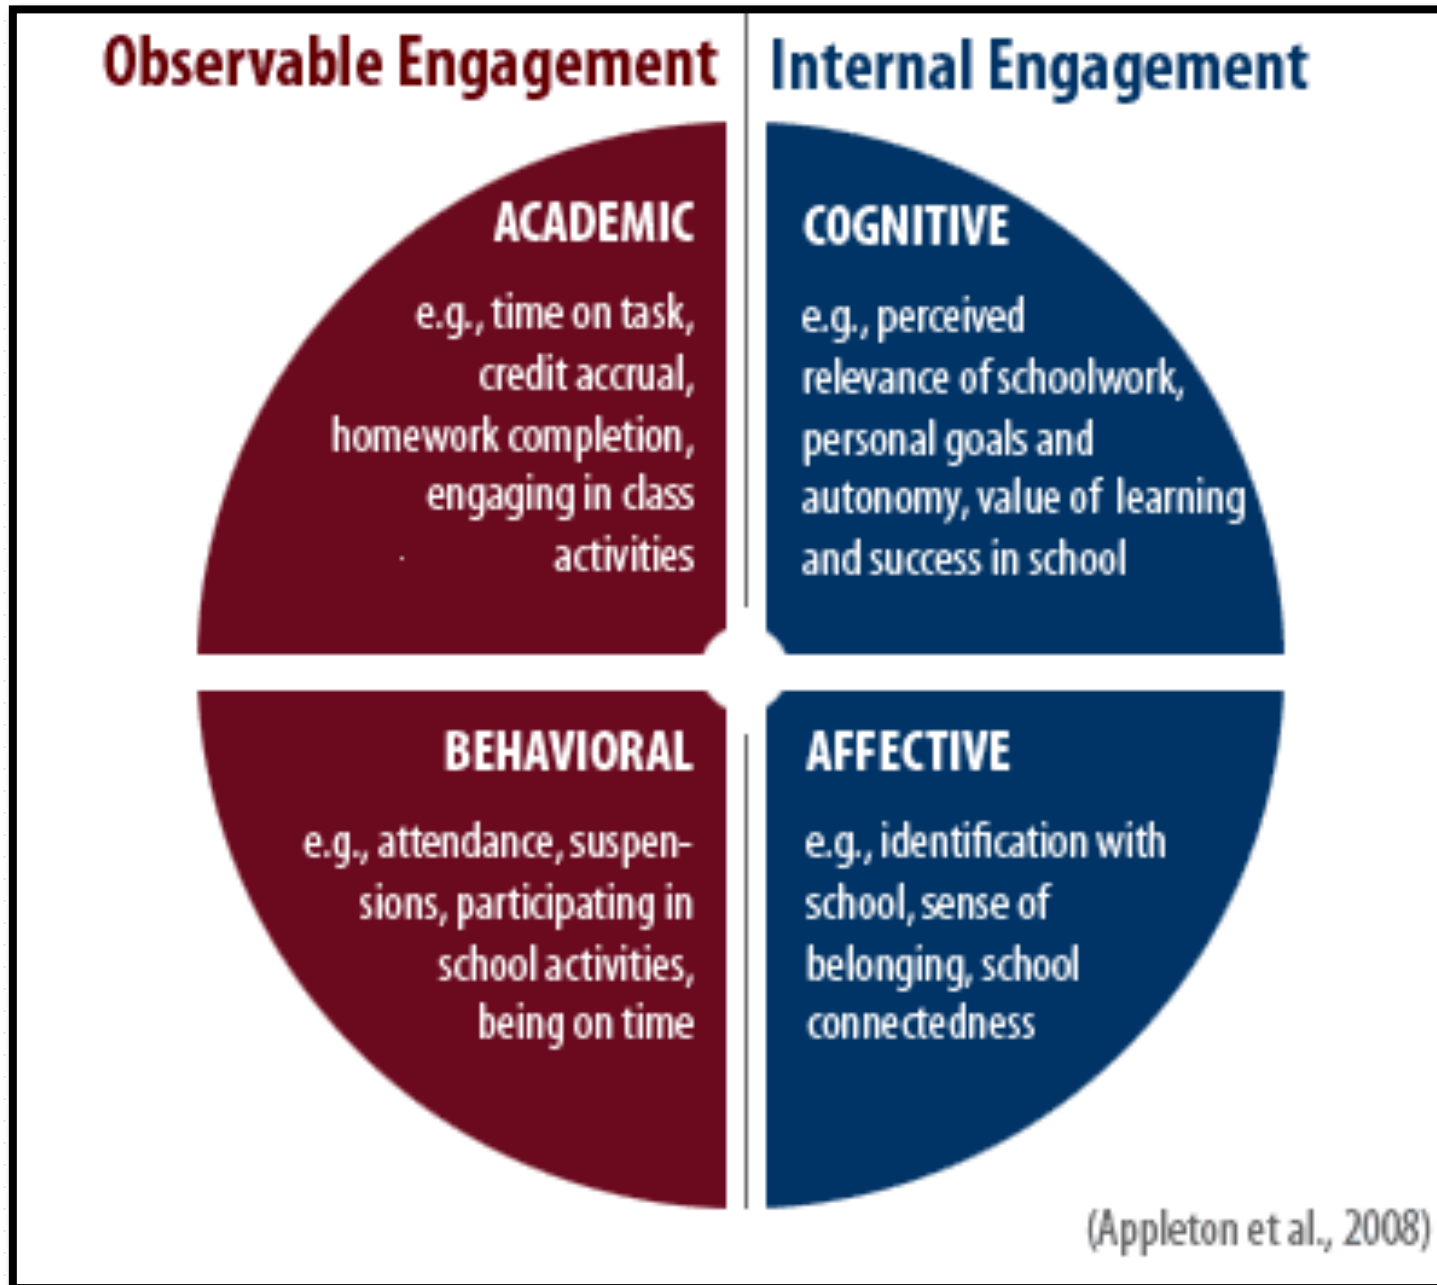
Observable Engagement

Internal Engagement

ACADEMIC

e.g., time on task, credit accrual, homework completion, engaging in class activities

COGNITIVE

e.g., perceived relevance of schoolwork, personal goals and autonomy, value of learning and success in school

BEHAVIORAL

e.g., attendance, suspensions, participating in school activities, being on time

AFFECTIVE

e.g., identification with school, sense of belonging, school connectedness

(Appleton et al., 2008)